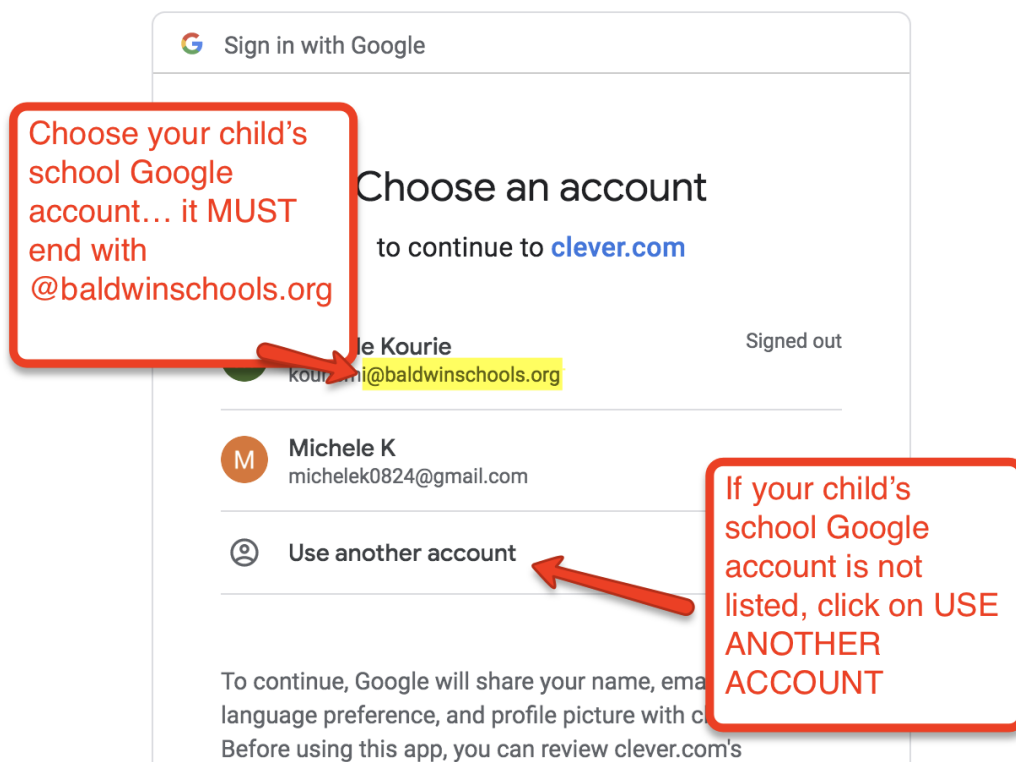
Sign in with Google

Choose your child's school Google account… it MUST end with @baldwinschools.org

Choose an account

to continue to clever.com

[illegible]le Kourie
kou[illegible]mi@baldwinschools.org

Signed out

M

Michele K
michelek0824@gmail.com

Use another account

If your child's school Google account is not listed, click on USE ANOTHER ACCOUNT

To continue, Google will share your name, ema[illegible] language preference, and profile picture with c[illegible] Before using this app, you can review clever.com's